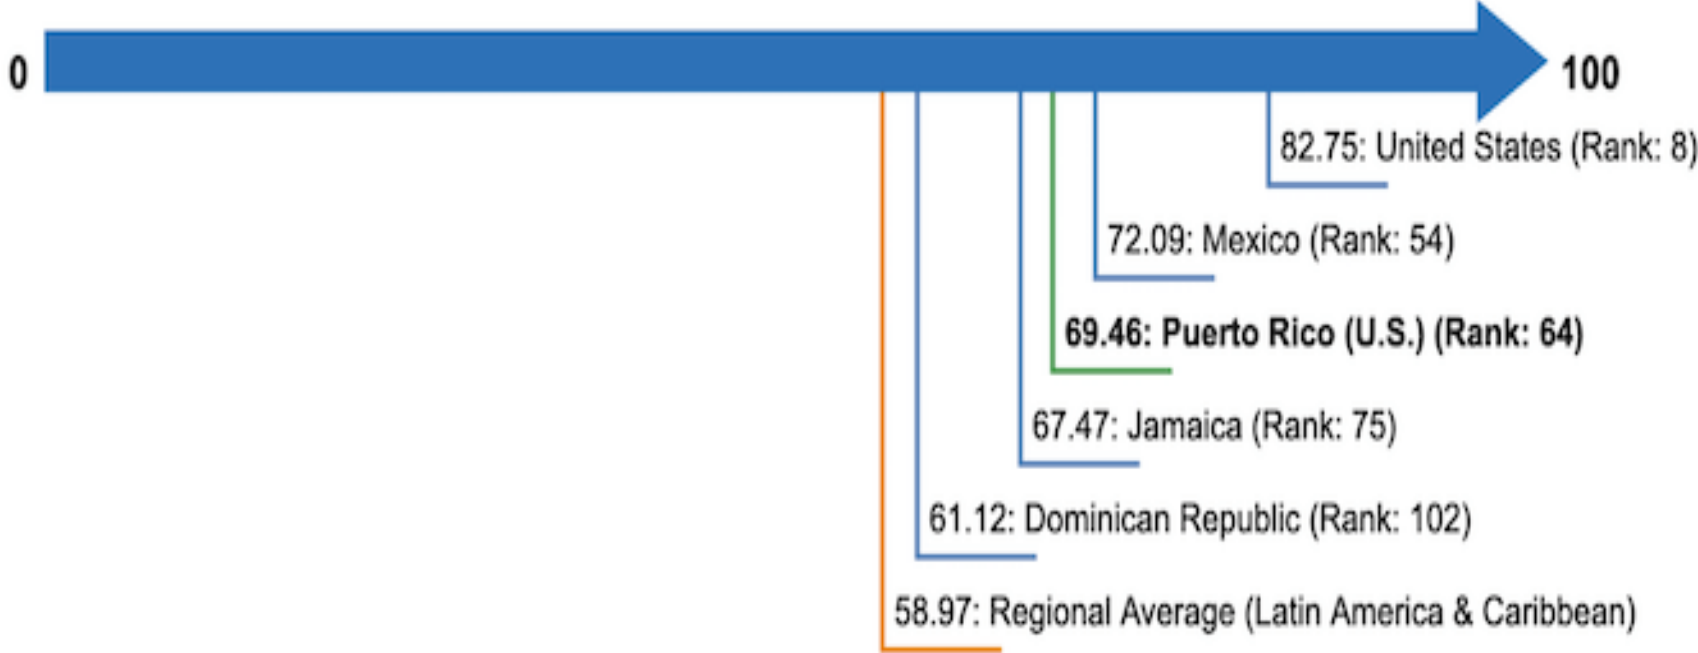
0

100

82.75: United States (Rank: 8)

72.09: Mexico (Rank: 54)

69.46: Puerto Rico (U.S.) (Rank: 64)

67.47: Jamaica (Rank: 75)

61.12: Dominican Republic (Rank: 102)

58.97: Regional Average (Latin America & Caribbean)